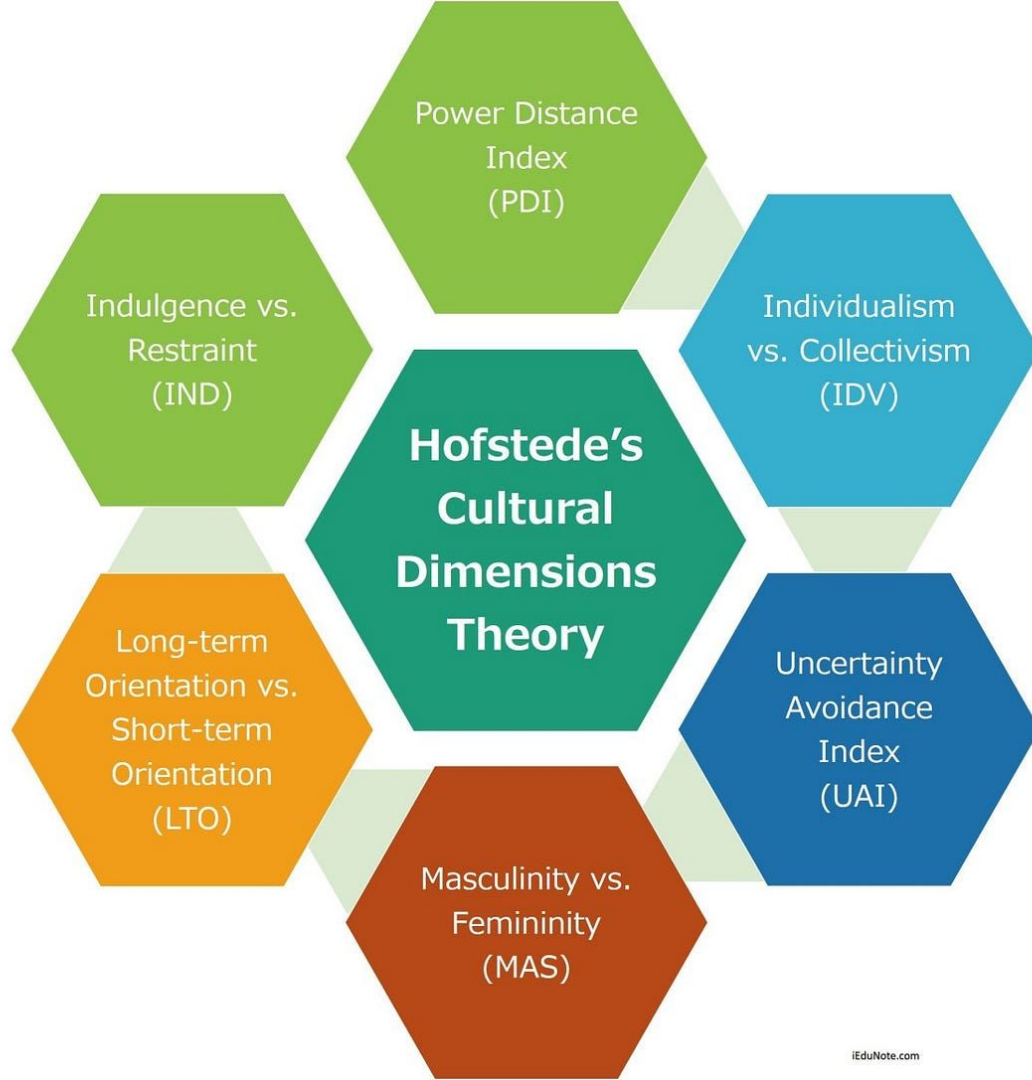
Power Distance Index (PDI)

Indulgence vs. Restraint (IND)

Individualism vs. Collectivism (IDV)

Hofstede's Cultural Dimensions Theory

Long-term Orientation vs. Short-term Orientation (LTO)

Uncertainty Avoidance Index (UAI)

Masculinity vs. Femininity (MAS)

iEduNote.com